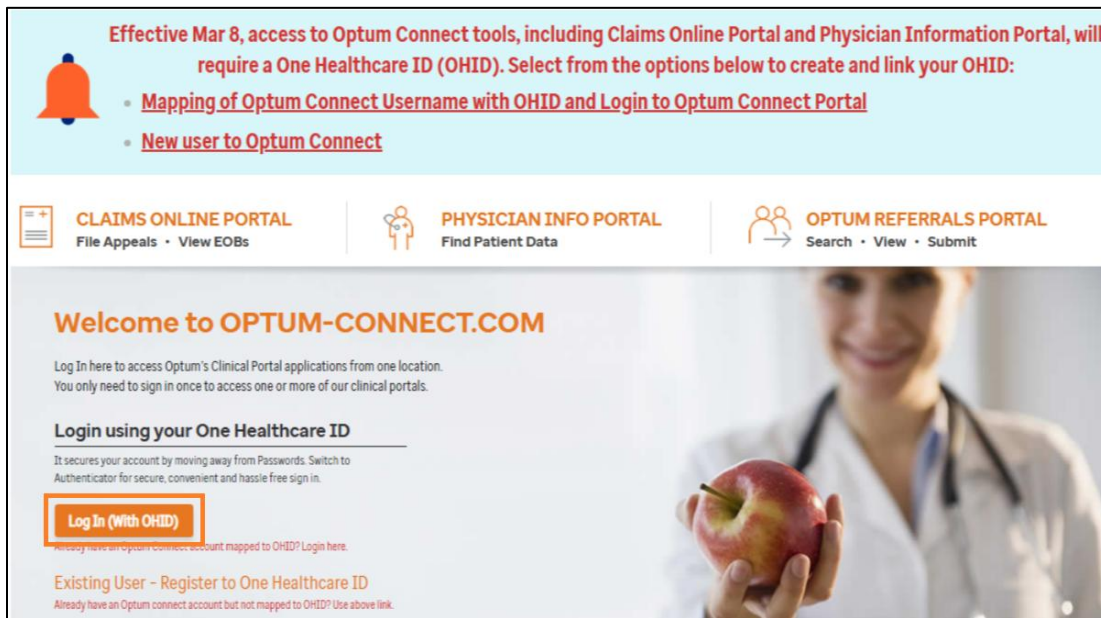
Effective Mar 8, access to Optum Connect tools, including Claims Online Portal and Physician Information Portal, will require a One Healthcare ID (OHID). Select from the options below to create and link your OHID:

- Mapping of Optum Connect Username with OHID and Login to Optum Connect Portal
- New user to Optum Connect

CLAIMS ONLINE PORTAL
File Appeals • View EOBs

PHYSICIAN INFO PORTAL
Find Patient Data

OPTUM REFERRALS PORTAL
Search • View • Submit

Welcome to OPTUM-CONNECT.COM

Log In here to access Optum's Clinical Portal applications from one location.
You only need to sign in once to access one or more of our clinical portals.

Login using your One Healthcare ID

It secures your account by moving away from Passwords. Switch to Authenticator for secure, convenient and hassle free sign in.

Log In (With OHID)

Already have an Optum Connect account mapped to OHID? Login here.

Existing User - Register to One Healthcare ID

Already have an Optum connect account but not mapped to OHID? Use above link.